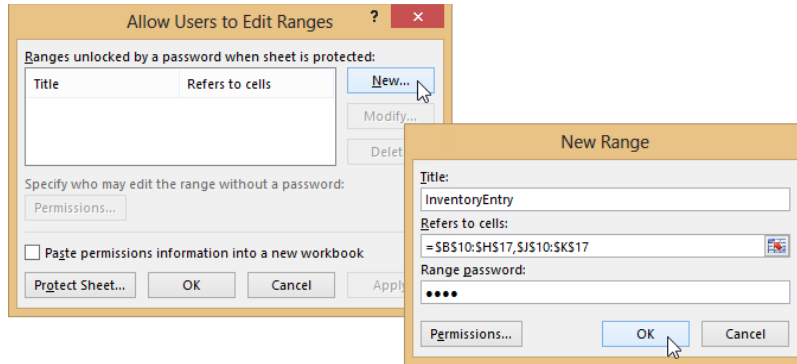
Allow Users to Edit Ranges
?
Ranges unlocked by a password when sheet is protected:

| Title | Refers to cells |
|---|---|

New...
Modify...
Delet

Specify who may edit the range without a password:
Permissions...

Paste permissions information into a new workbook

Protect Sheet...
OK
Cancel
Apply

New Range
Title:
InventoryEntry
Refers to cells:
=$B$10:$H$17,$J$10:$K$17
Range password:
••••
Permissions...
OK
Cancel